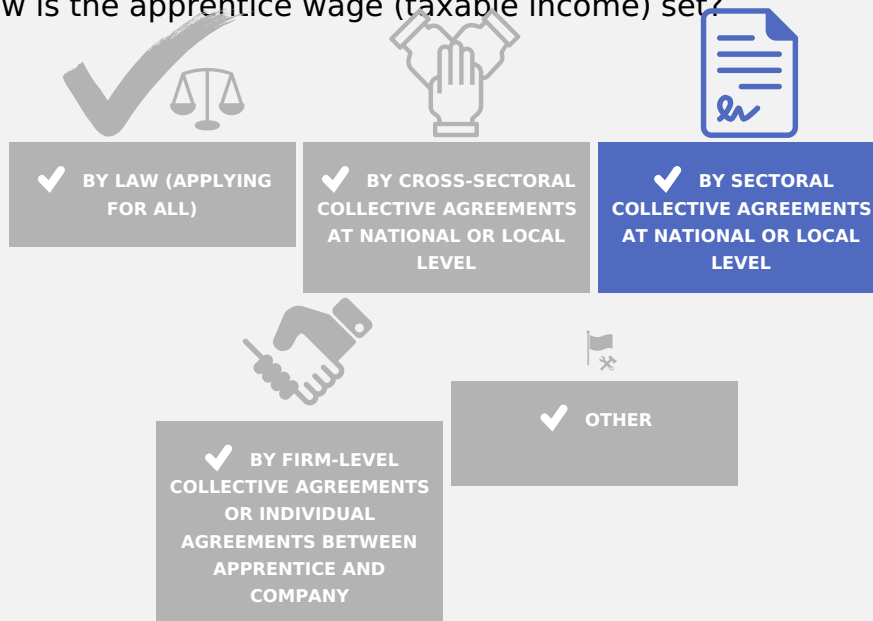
w is the apprentice wage (taxable income) set?

BY LAW (APPLYING FOR ALL)

BY CROSS-SECTORAL COLLECTIVE AGREEMENTS AT NATIONAL OR LOCAL LEVEL

BY SECTORAL COLLECTIVE AGREEMENTS AT NATIONAL OR LOCAL LEVEL

OTHER

BY FIRM-LEVEL COLLECTIVE AGREEMENTS OR INDIVIDUAL AGREEMENTS BETWEEN APPRENTICE AND COMPANY